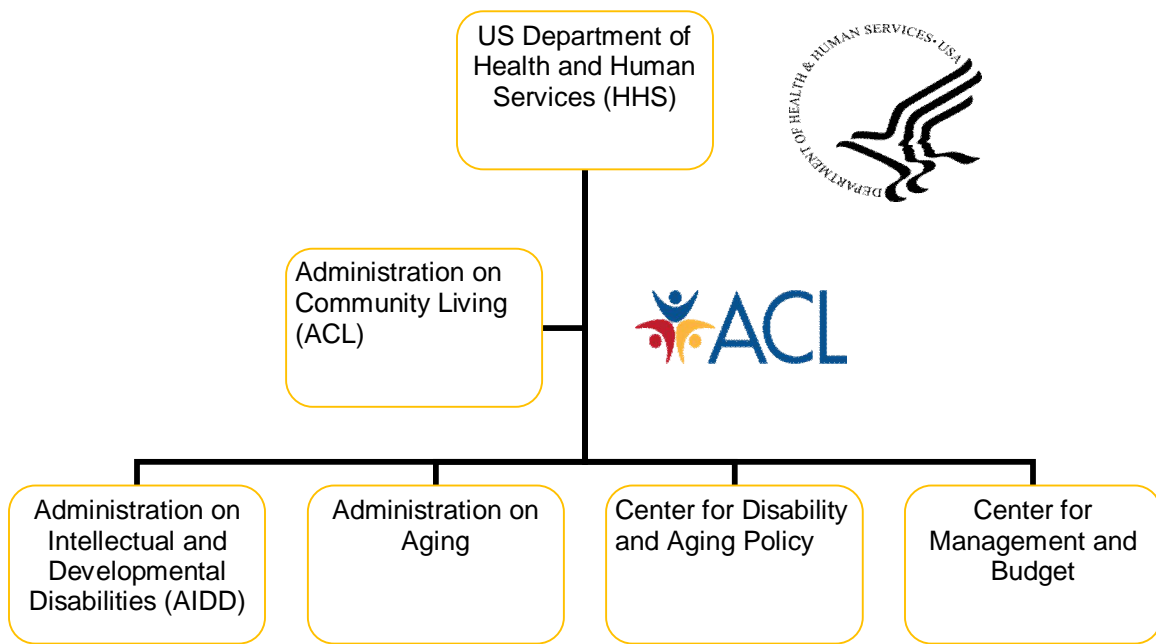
US Department of Health and Human Services (HHS)

DEPARTMENT OF HEALTH & HUMAN SERVICES • USA

Administration on Community Living (ACL)

ACL

Administration on Intellectual and Developmental Disabilities (AIDD)

Administration on Aging

Center for Disability and Aging Policy

Center for Management and Budget